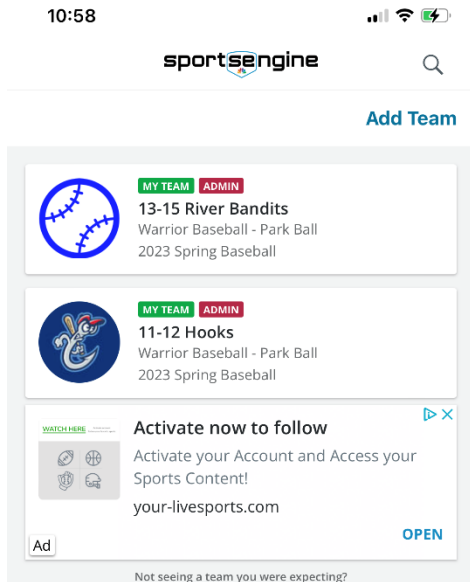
10:58

sportsengine

Add Team

MY TEAM ADMIN
13-15 River Bandits
Warrior Baseball - Park Ball
2023 Spring Baseball

MY TEAM ADMIN
11-12 Hooks
Warrior Baseball - Park Ball
2023 Spring Baseball

WATCH HERE
Activate now to follow
Activate your Account and Access your Sports Content!
your-livesports.com
OPEN
Ad

Not seeing a team you were expecting?